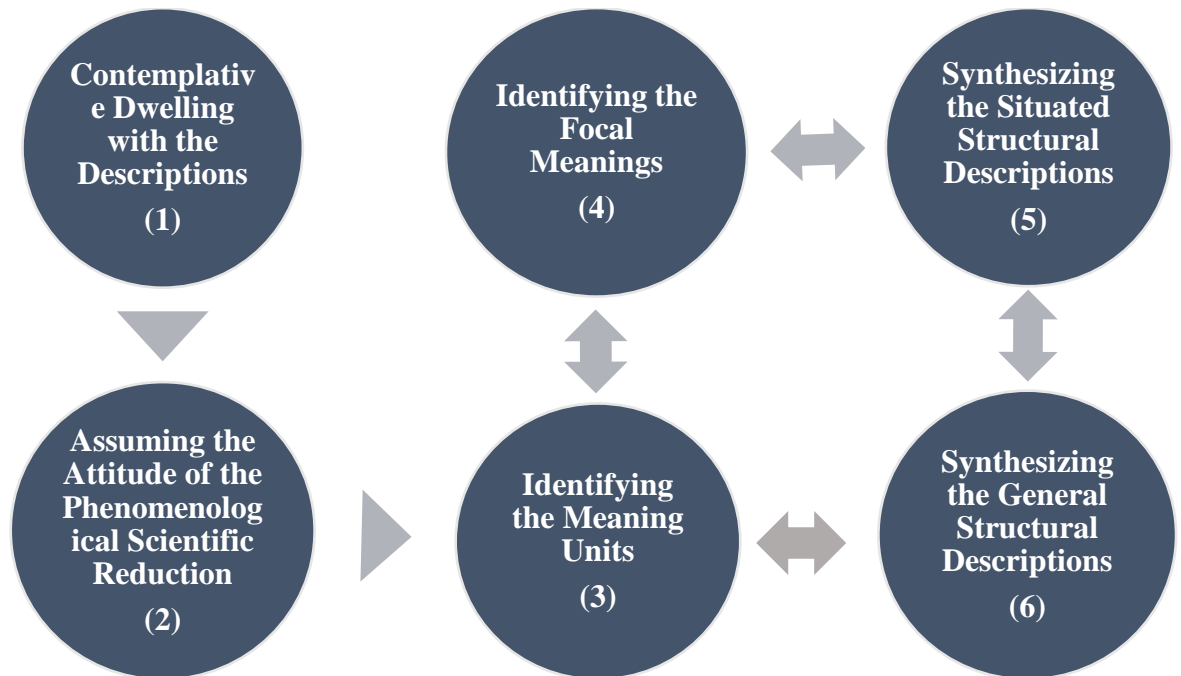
Contemplative Dwelling with the Descriptions
(1)

Identifying the Focal Meanings
(4)

Synthesizing the Situated Structural Descriptions
(5)

Assuming the Attitude of the Phenomenological Scientific Reduction
(2)

Identifying the Meaning Units
(3)

Synthesizing the General Structural Descriptions
(6)